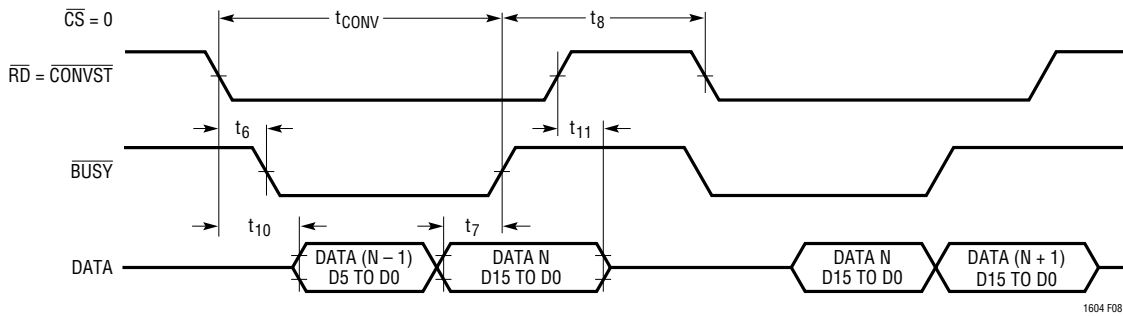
$\overline{CS} = 0$

$t_{CONV}$

$t_8$

$\overline{RD} = \overline{CONVST}$

$t_6$

$t_{11}$

$\overline{BUSY}$

$t_{10}$

$t_7$

DATA

DATA (N – 1) D5 TO D0

DATA N D15 TO D0

DATA N D15 TO D0

DATA (N + 1) D15 TO D0

1604 F08